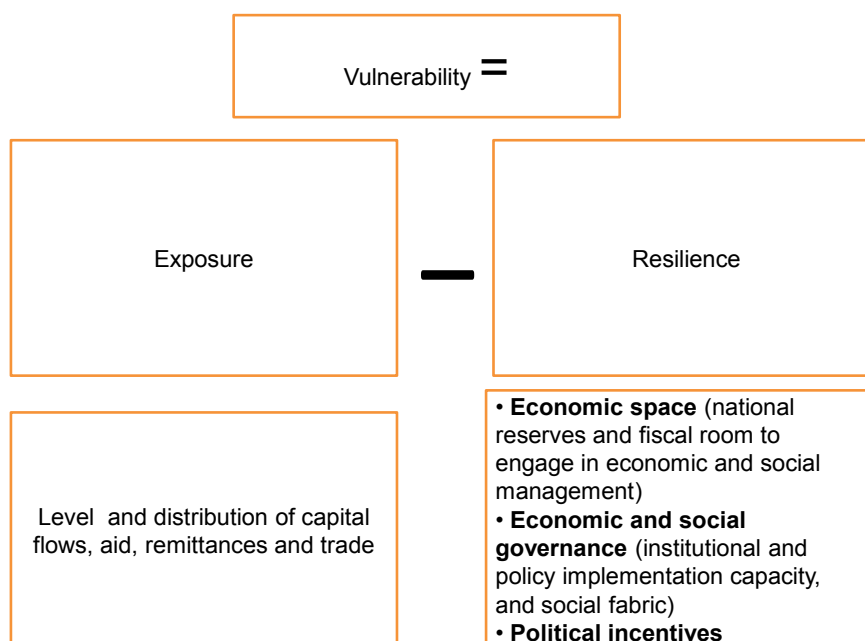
Vulnerability =

Exposure

–

Resilience

Level and distribution of capital flows, aid, remittances and trade

• **Economic space** (national reserves and fiscal room to engage in economic and social management)
• **Economic and social governance** (institutional and policy implementation capacity, and social fabric)
• **Political incentives**